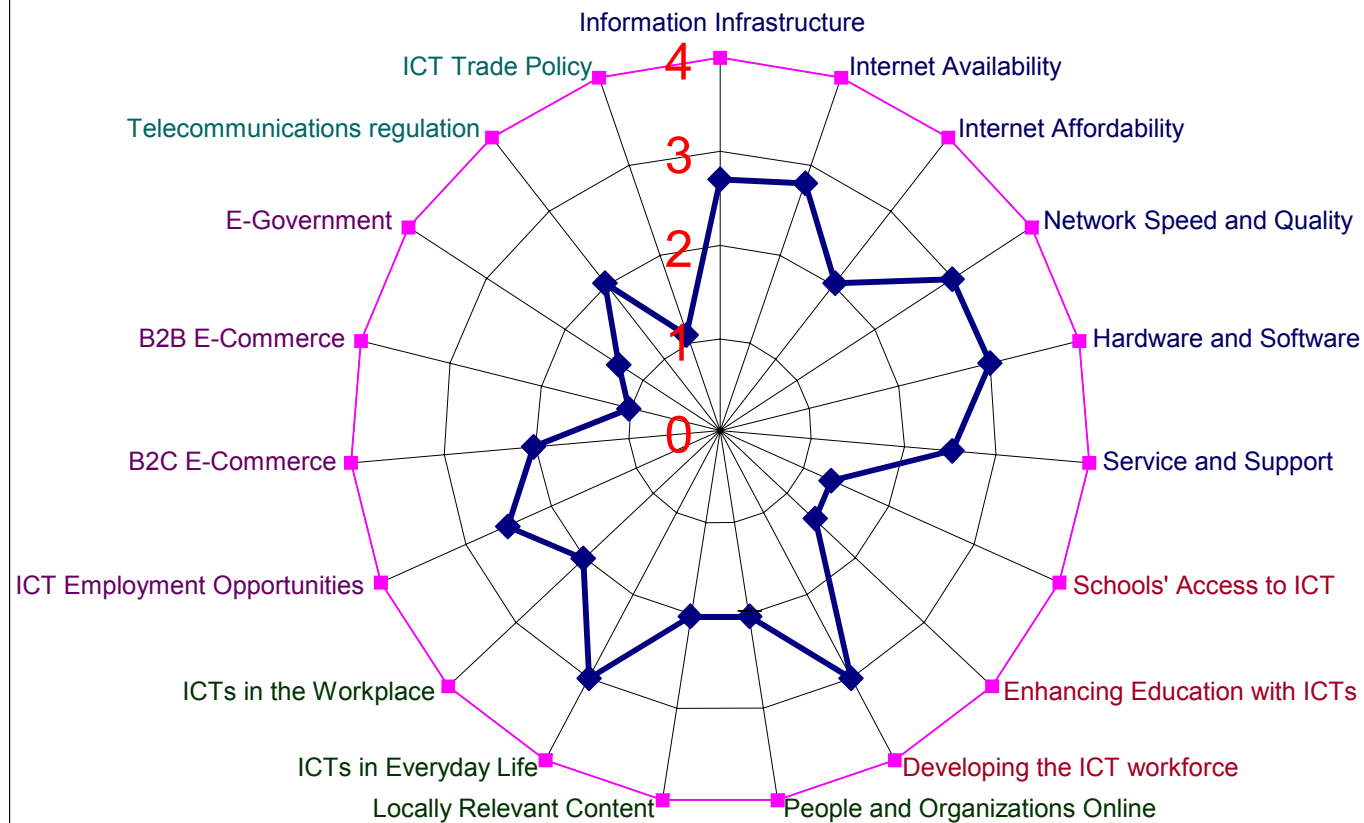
Information Infrastructure
Internet Availability
Internet Affordability
Network Speed and Quality
Hardware and Software
Service and Support
Schools' Access to ICT
Enhancing Education with ICTs
Developing the ICT workforce
People and Organizations Online
Locally Relevant Content
ICTs in Everyday Life
ICTs in the Workplace
ICT Employment Opportunities
B2C E-Commerce
B2B E-Commerce
E-Government
Telecommunications regulation
ICT Trade Policy

4
3
2
1
0